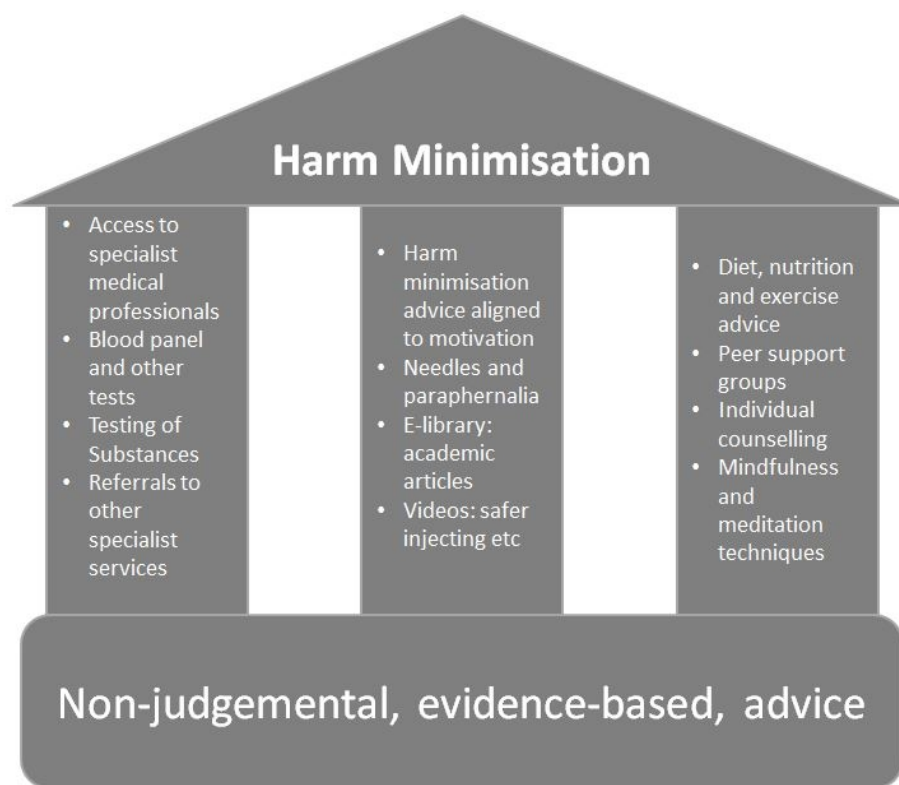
Harm Minimisation

- Access to specialist medical professionals
- Blood panel and other tests
- Testing of Substances
- Referrals to other specialist services

- Harm minimisation advice aligned to motivation
- Needles and paraphernalia
- E-library: academic articles
- Videos: safer injecting etc

- Diet, nutrition and exercise advice
- Peer support groups
- Individual counselling
- Mindfulness and meditation techniques

Non-judgemental, evidence-based, advice